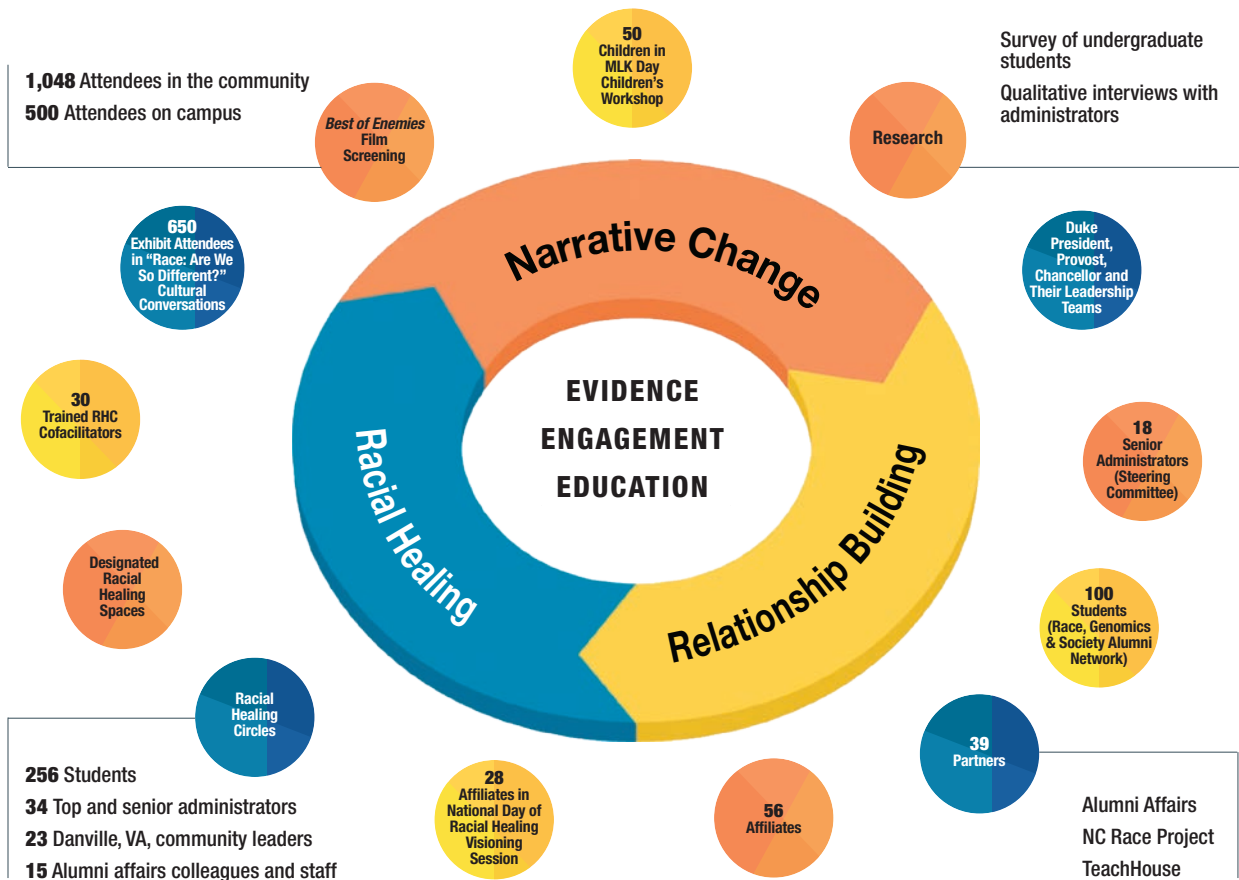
1,048 Attendees in the community
500 Attendees on campus

Best of Enemies Film Screening

50 Children in MLK Day Children's Workshop

Survey of undergraduate students
Qualitative interviews with administrators

Research

650 Exhibit Attendees in "Race: Are We So Different?" Cultural Conversations

Narrative Change

Duke President, Provost, Chancellor and Their Leadership Teams

30 Trained RHC Cofacilitators

EVIDENCE
ENGAGEMENT
EDUCATION

Racial Healing

Relationship Building

18 Senior Administrators (Steering Committee)

Designated Racial Healing Spaces

100 Students (Race, Genomics & Society Alumni Network)

Racial Healing Circles

39 Partners

256 Students
34 Top and senior administrators
23 Danville, VA, community leaders
15 Alumni affairs colleagues and staff

28 Affiliates in National Day of Racial Healing Visioning Session

56 Affiliates

Alumni Affairs
NC Race Project
TeachHouse